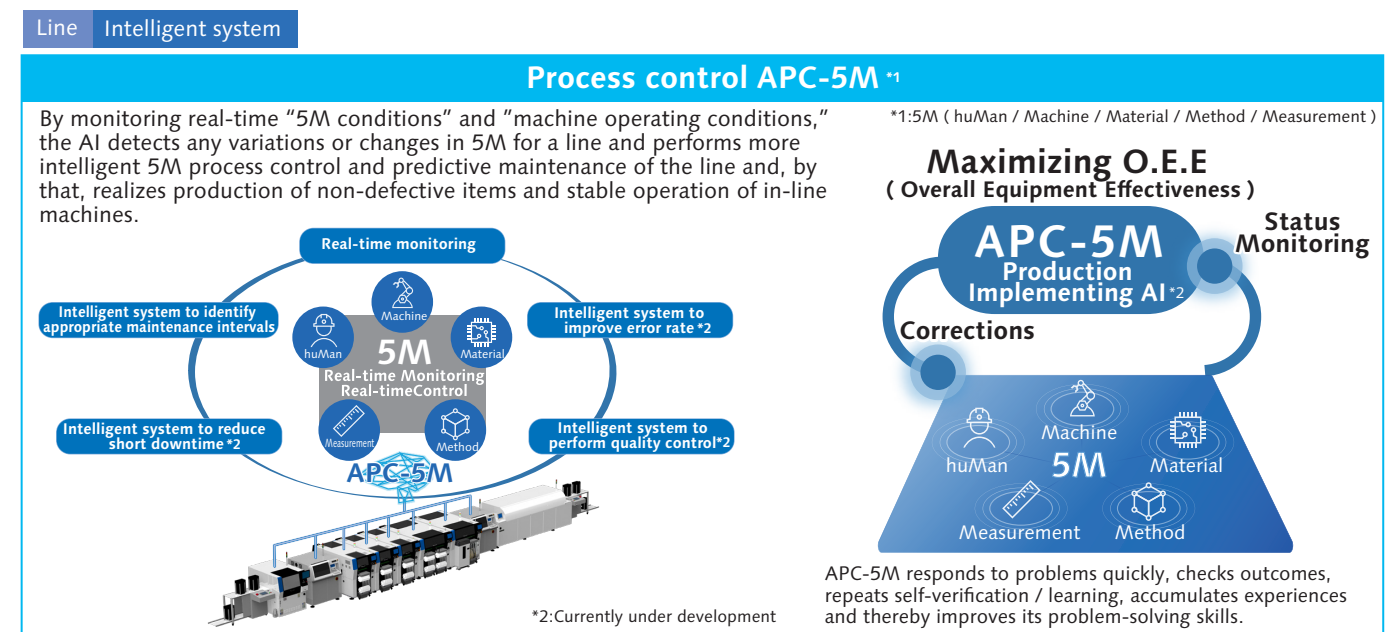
Line Intelligent system

Process control APC-5M *1

By monitoring real-time “5M conditions” and ”machine operating conditions,” the AI detects any variations or changes in 5M for a line and performs more intelligent 5M process control and predictive maintenance of the line and, by that, realizes production of non-defective items and stable operation of in-line machines.

*1:5M ( huMan / Machine / Material / Method / Measurement )

Real-time monitoring

Intelligent system to identify appropriate maintenance intervals

Intelligent system to improve error rate *2

Machine

huMan

Material

5M

Real-time Monitoring Real-timeControl

Measurement

Method

Intelligent system to reduce short downtime *2

Intelligent system to perform quality control*2

APC-5M

*2:Currently under development

Maximizing O.E.E
( Overall Equipment Effectiveness )

APC-5M
Production
Implementing AI *2

Status Monitoring

Corrections

Machine

huMan

5M

Material

Measurement

Method

APC-5M responds to problems quickly, checks outcomes, repeats self-verification / learning, accumulates experiences and thereby improves its problem-solving skills.